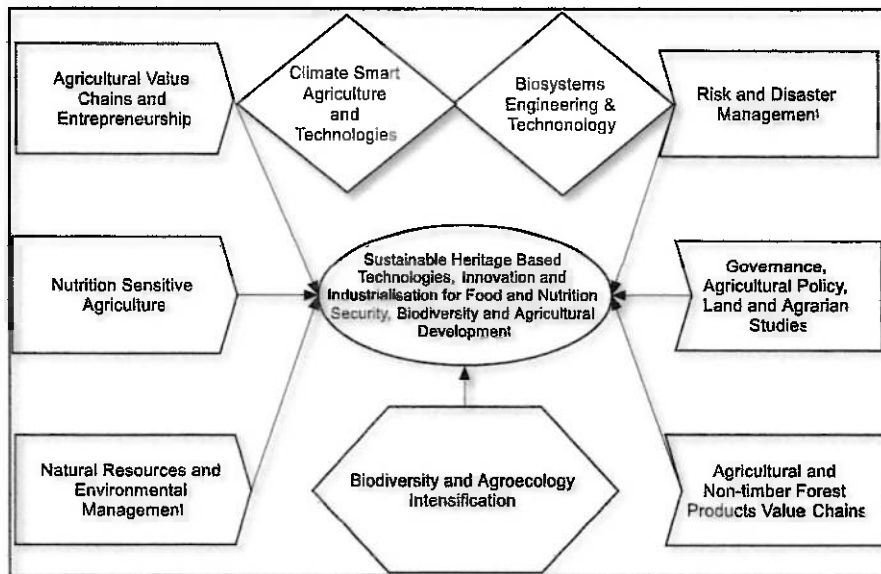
Agricultural Value Chains and Entrepreneurship

Climate Smart Agriculture and Technologies

Biosystems Engineering & Techonology

Risk and Disaster Management

Nutrition Sensitive Agriculture

Sustainable Heritage Based Technologies, Innovation and Industrialisation for Food and Nutrition Security, Biodiversity and Agricultural Development

Governance, Agricultural Policy, Land and Agrarian Studies

Natural Resources and Environmental Management

Biodiversity and Agroecology Intensification

Agricultural and Non-timber Forest Products Value Chains